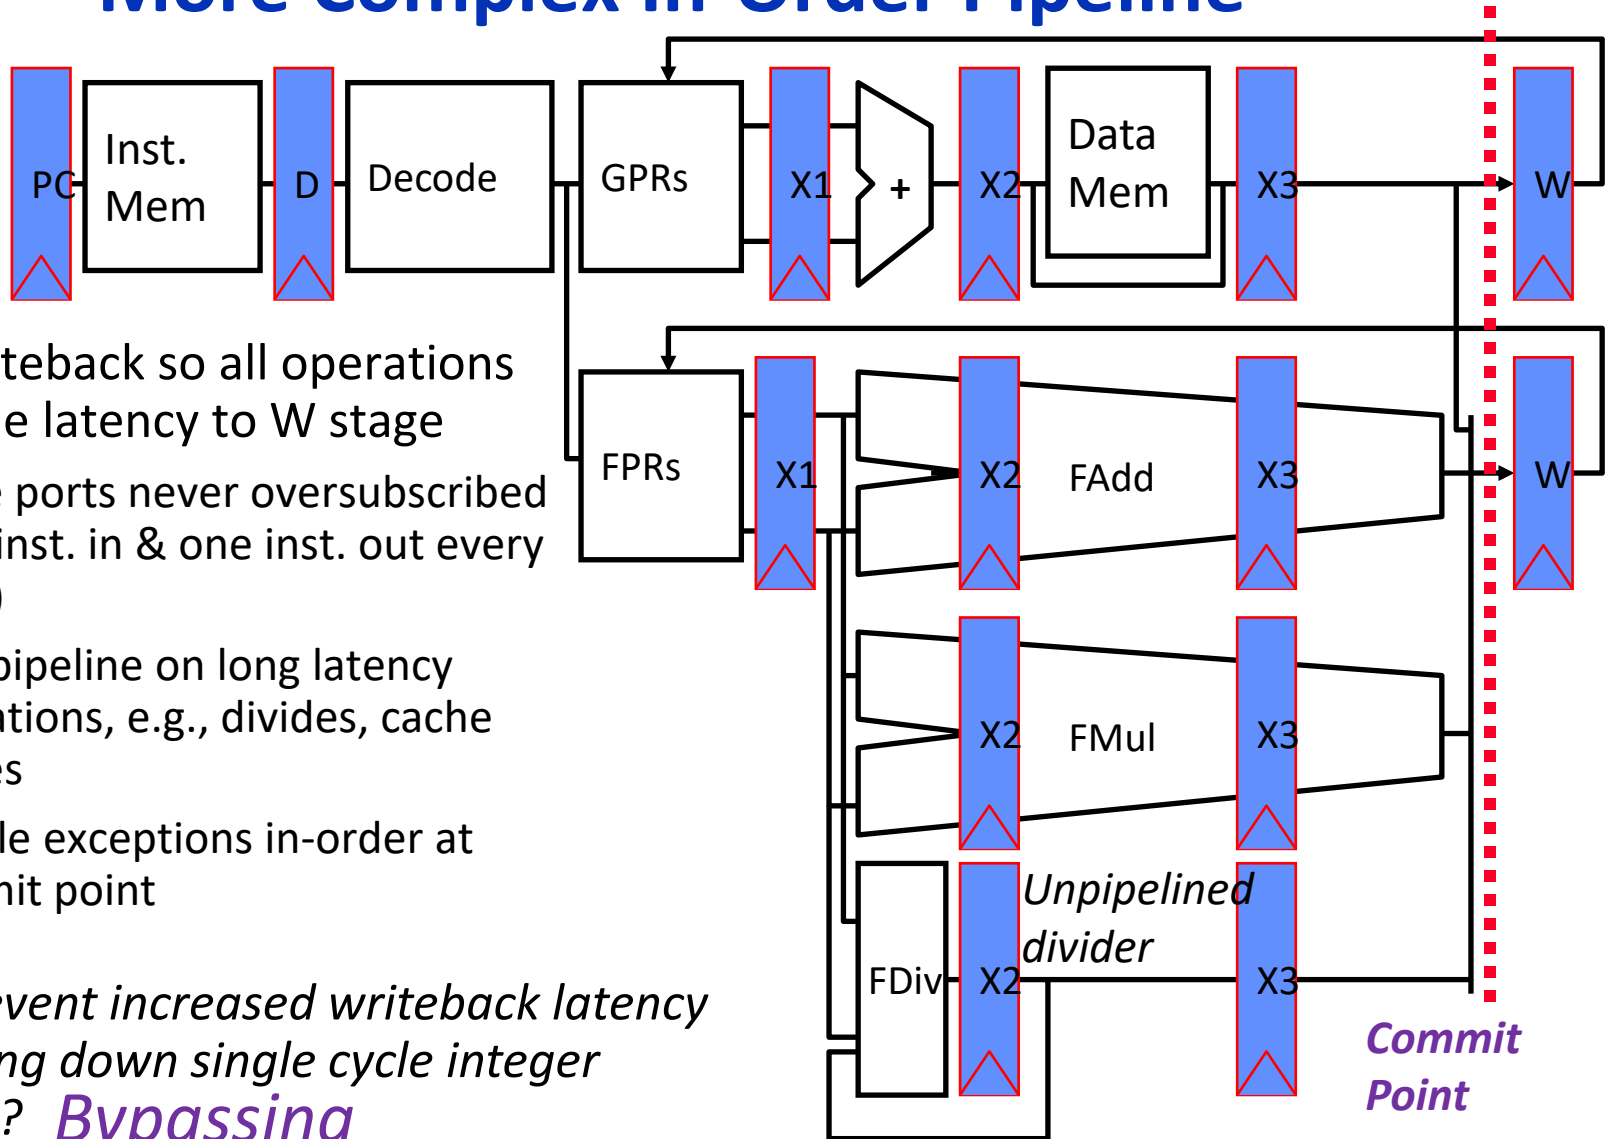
More Complex In-Order Pipeline

PC
Inst. Mem
D
Decode
GPRs
X1
+
X2
Data Mem
X3
W

FPRs
X1
X2
FAdd
X3
W

X2
FMul
X3

FDiv
X2
Unpipelined divider
X3

Commit Point

teback so all operations e latency to W stage

ports never oversubscribed inst. in & one inst. out every )

pipeline on long latency tions, e.g., divides, cache es

le exceptions in-order at nit point

vent increased writeback latency ng down single cycle integer ? Bypassing